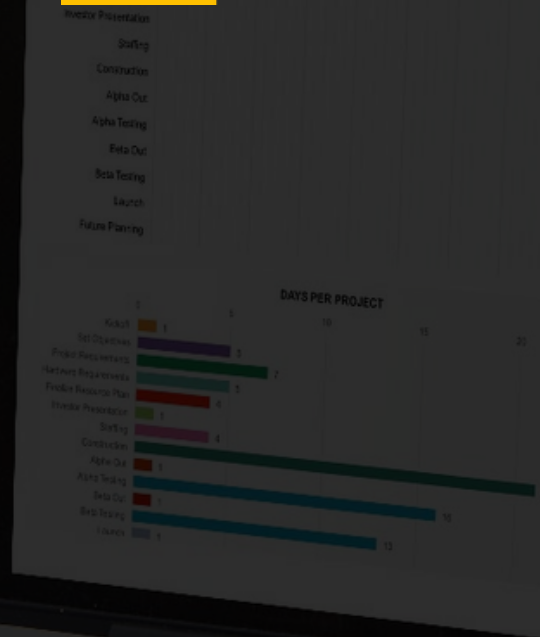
Investor Presentation
Staffing
Construction
Alpha Out
Alpha Testing
Beta Out
Beta Testing
Launch
Future Planning

DAYS PER PROJECT

0
5
10
15
20

Kickoff
Set Objectives
Product Requirements
Hardware Requirements
Finalize Resource Plan
Investor Presentation
Staffing
Construction
Alpha Out
Alpha Testing
Beta Out
Beta Testing
Launch

1
5
7
5
4
1
4
1
1
16
13
1